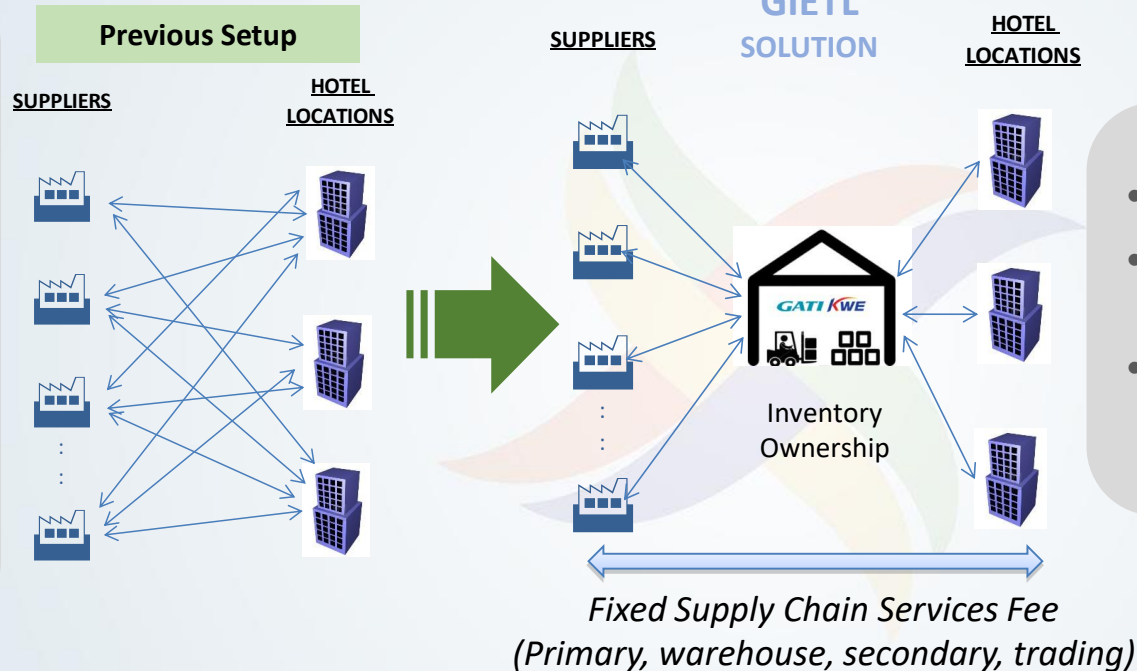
Previous Setup

SUPPLIERS

HOTEL LOCATIONS

:
:

SUPPLIERS

GIETL SOLUTION

HOTEL LOCATIONS

GATI KWE

Inventory Ownership

:
:

Fixed Supply Chain Services Fee
(Primary, warehouse, secondary, trading)